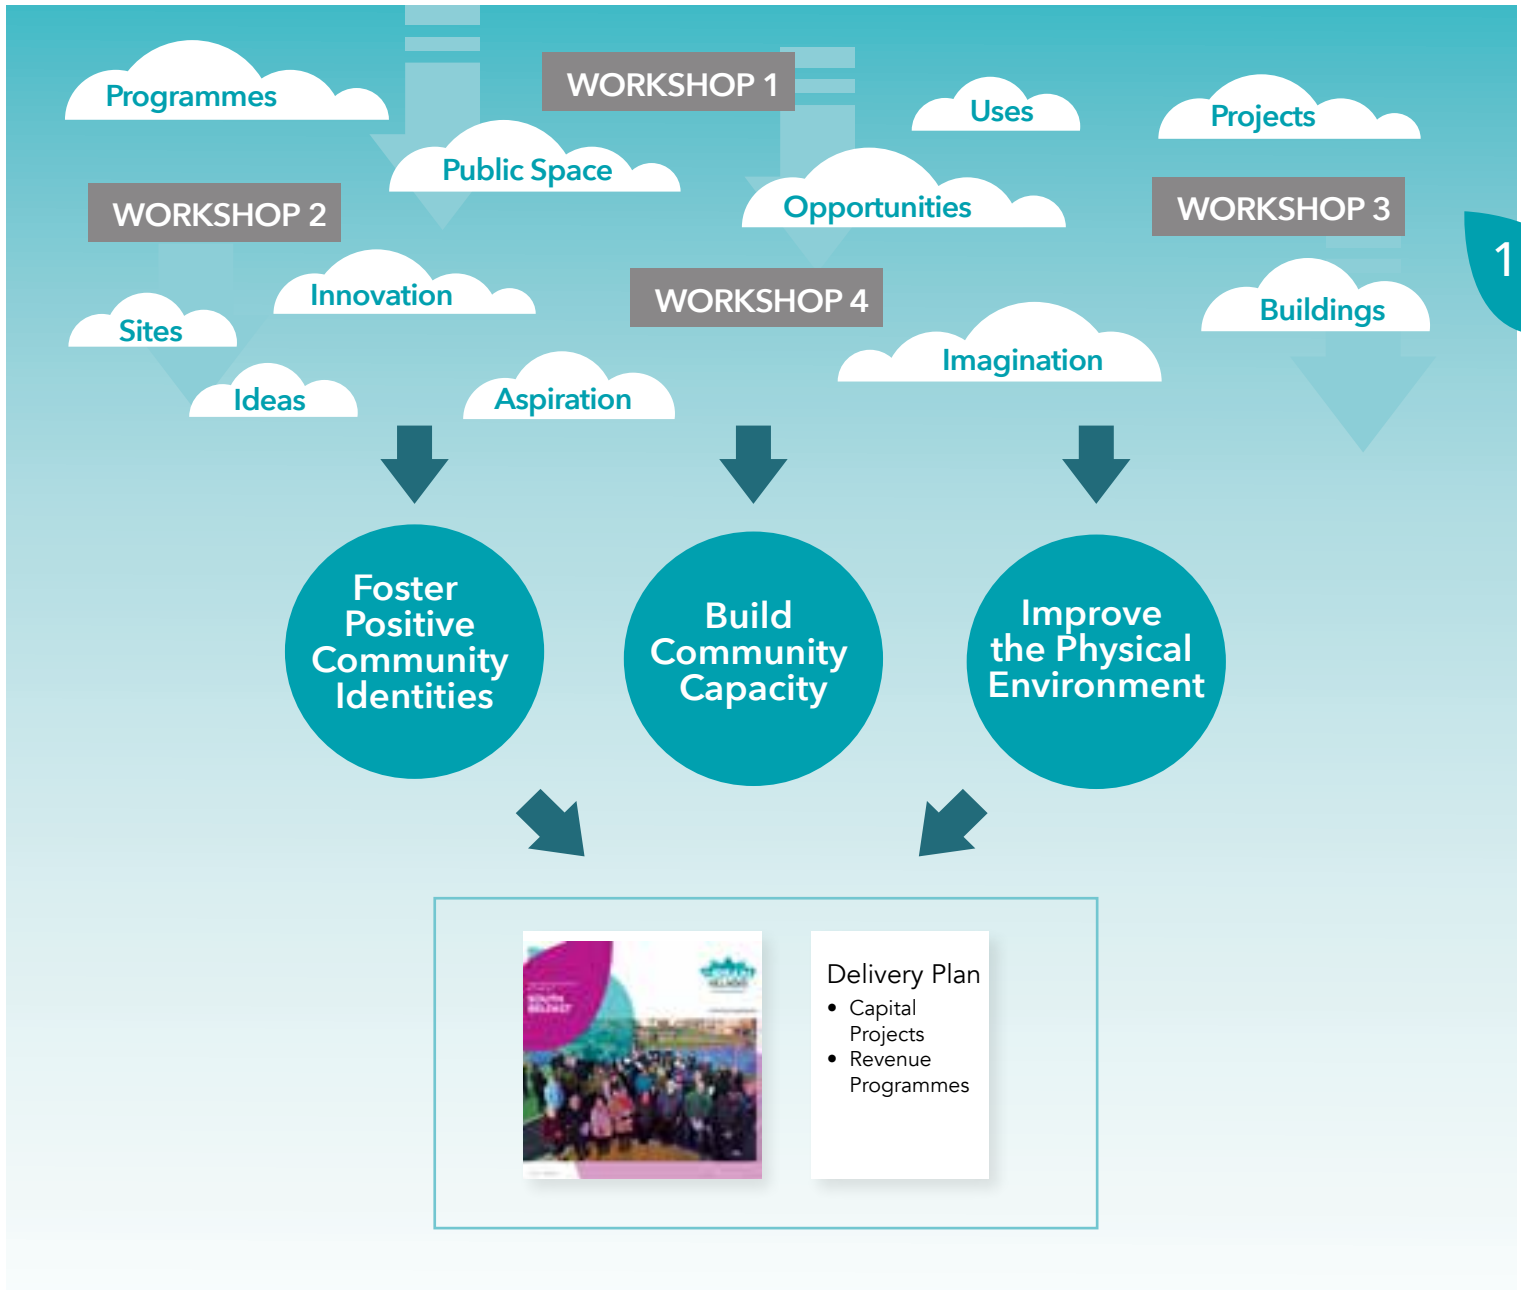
Programmes

WORKSHOP 1

Uses

Projects

Public Space

Opportunities

WORKSHOP 2

WORKSHOP 3

1

Innovation

WORKSHOP 4

Buildings

Sites

Imagination

Ideas

Aspiration

Foster Positive Community Identities

Build Community Capacity

Improve the Physical Environment

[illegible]

Delivery Plan
• Capital Projects
• Revenue Programmes